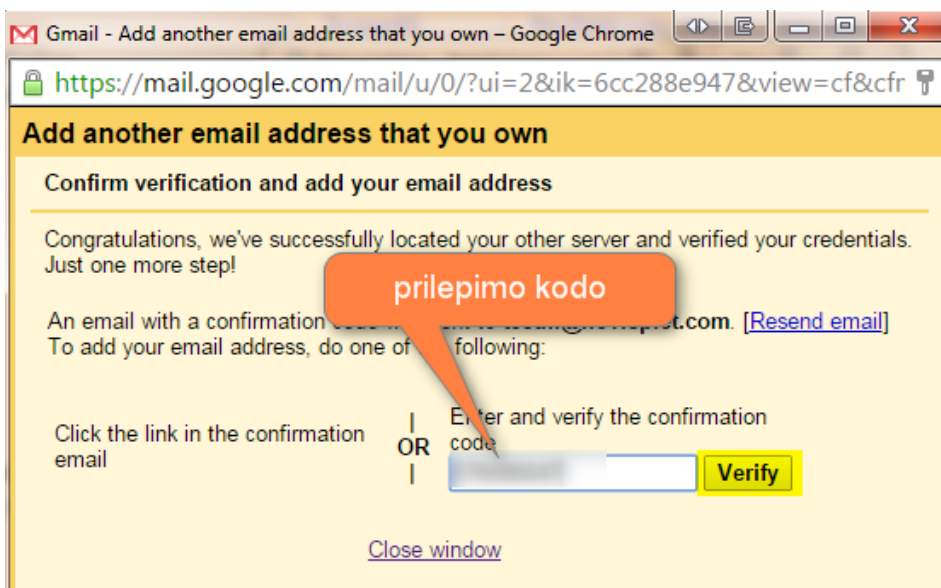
Gmail - Add another email address that you own – Google Chrome

https://mail.google.com/mail/u/0/?ui=2&ik=6cc288e947&view=cf&cfr

Add another email address that you own

Confirm verification and add your email address

Congratulations, we've successfully located your other server and verified your credentials. Just one more step!

prilepimo kodo

An email with a confirmation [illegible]. [Resend email]
To add your email address, do one of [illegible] following:

Click the link in the confirmation email

OR

E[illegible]ter and verify the confirmation code

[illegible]

Verify

Close window